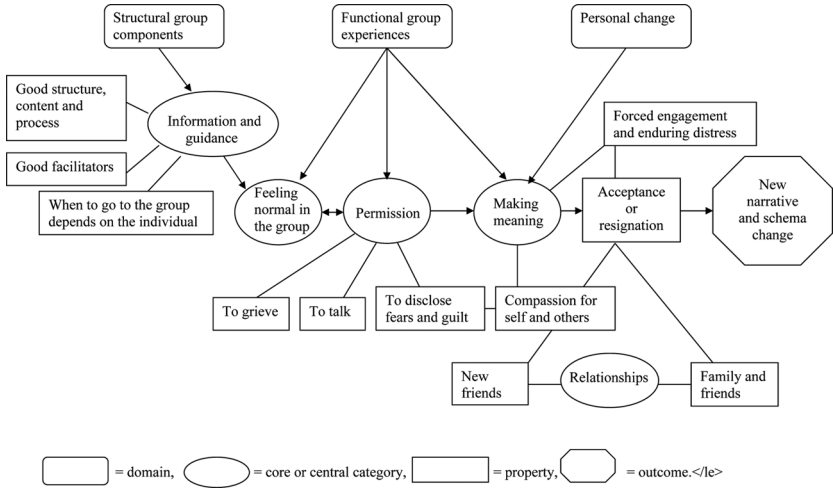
Structural group components

Functional group experiences

Personal change

Good structure, content and process

Information and guidance

Good facilitators

When to go to the group depends on the individual

Forced engagement and enduring distress

Feeling normal in the group

Permission

Making meaning

Acceptance or resignation

New narrative and schema change

To grieve

To talk

To disclose fears and guilt

Compassion for self and others

New friends

Relationships

Family and friends

= domain, = core or central category, = property, = outcome.</le>